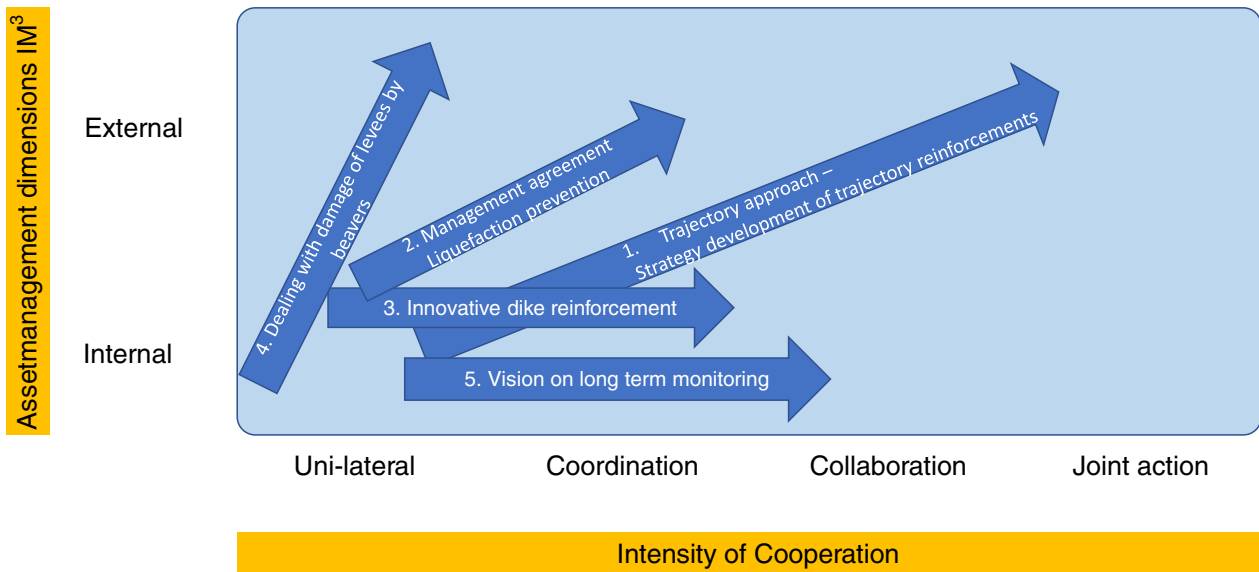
Assetmanagement dimensions IM$^3$

External

Internal

4. Dealing with damage of levees by beavers

2. Management agreement Liquefaction prevention

1. Trajectory approach – Strategy development of trajectory reinforcements

3. Innovative dike reinforcement

5. Vision on long term monitoring

Uni-lateral

Coordination

Collaboration

Joint action

Intensity of Cooperation